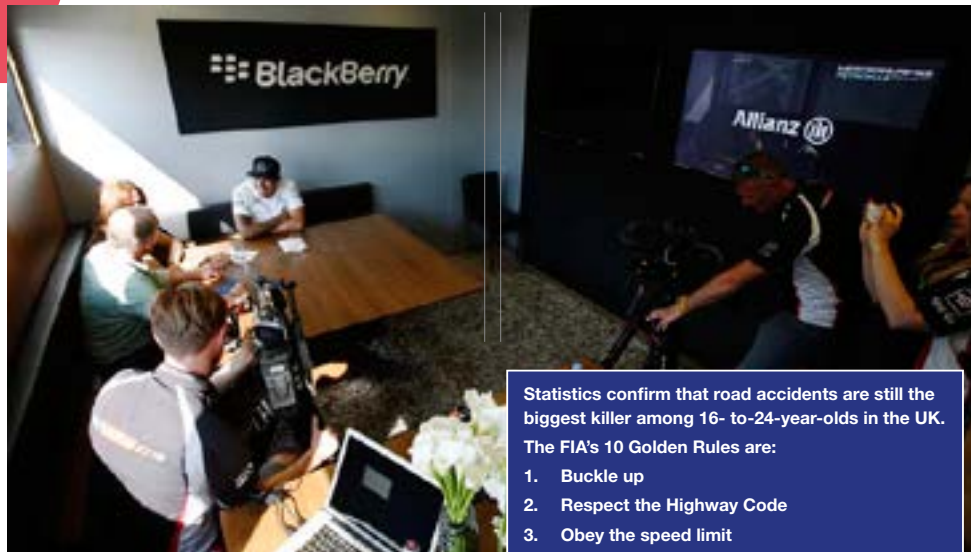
BlackBerry

Allianz

Statistics confirm that road accidents are still the biggest killer among 16- to-24-year-olds in the UK.

The FIA's 10 Golden Rules are:

1. Buckle up
2. Respect the Highway Code
3. Obey the speed limit